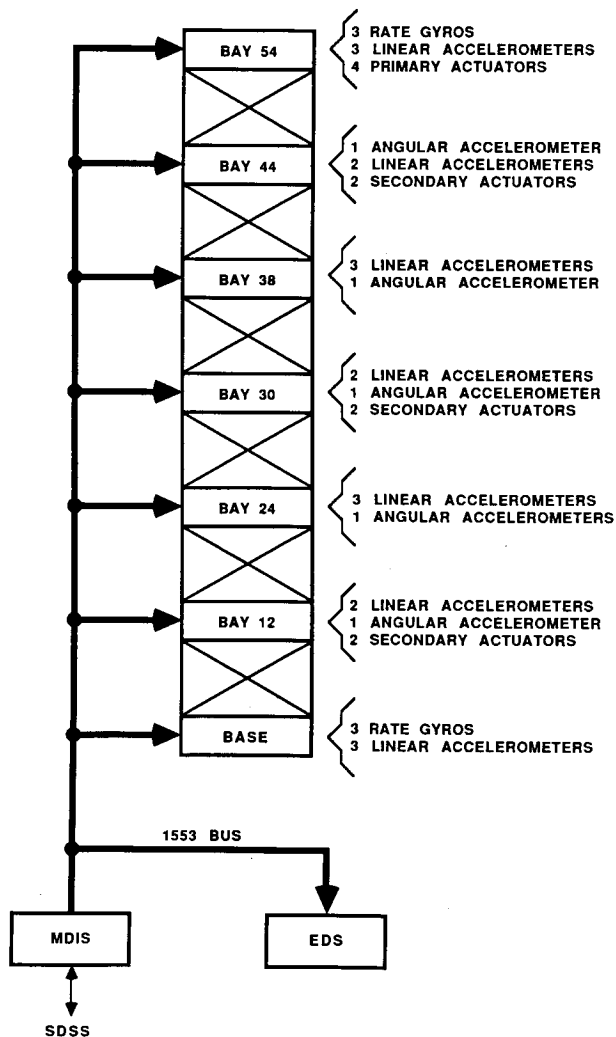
BAY 54
3 RATE GYROS
3 LINEAR ACCELEROMETERS
4 PRIMARY ACTUATORS

BAY 44
1 ANGULAR ACCELEROMETER
2 LINEAR ACCELEROMETERS
2 SECONDARY ACTUATORS

BAY 38
3 LINEAR ACCELEROMETERS
1 ANGULAR ACCELEROMETER

BAY 30
2 LINEAR ACCELEROMETERS
1 ANGULAR ACCELEROMETER
2 SECONDARY ACTUATORS

BAY 24
3 LINEAR ACCELEROMETERS
1 ANGULAR ACCELEROMETERS

BAY 12
2 LINEAR ACCELEROMETERS
1 ANGULAR ACCELEROMETER
2 SECONDARY ACTUATORS

BASE
3 RATE GYROS
3 LINEAR ACCELEROMETERS

1553 BUS

MDIS

EDS

SDSS